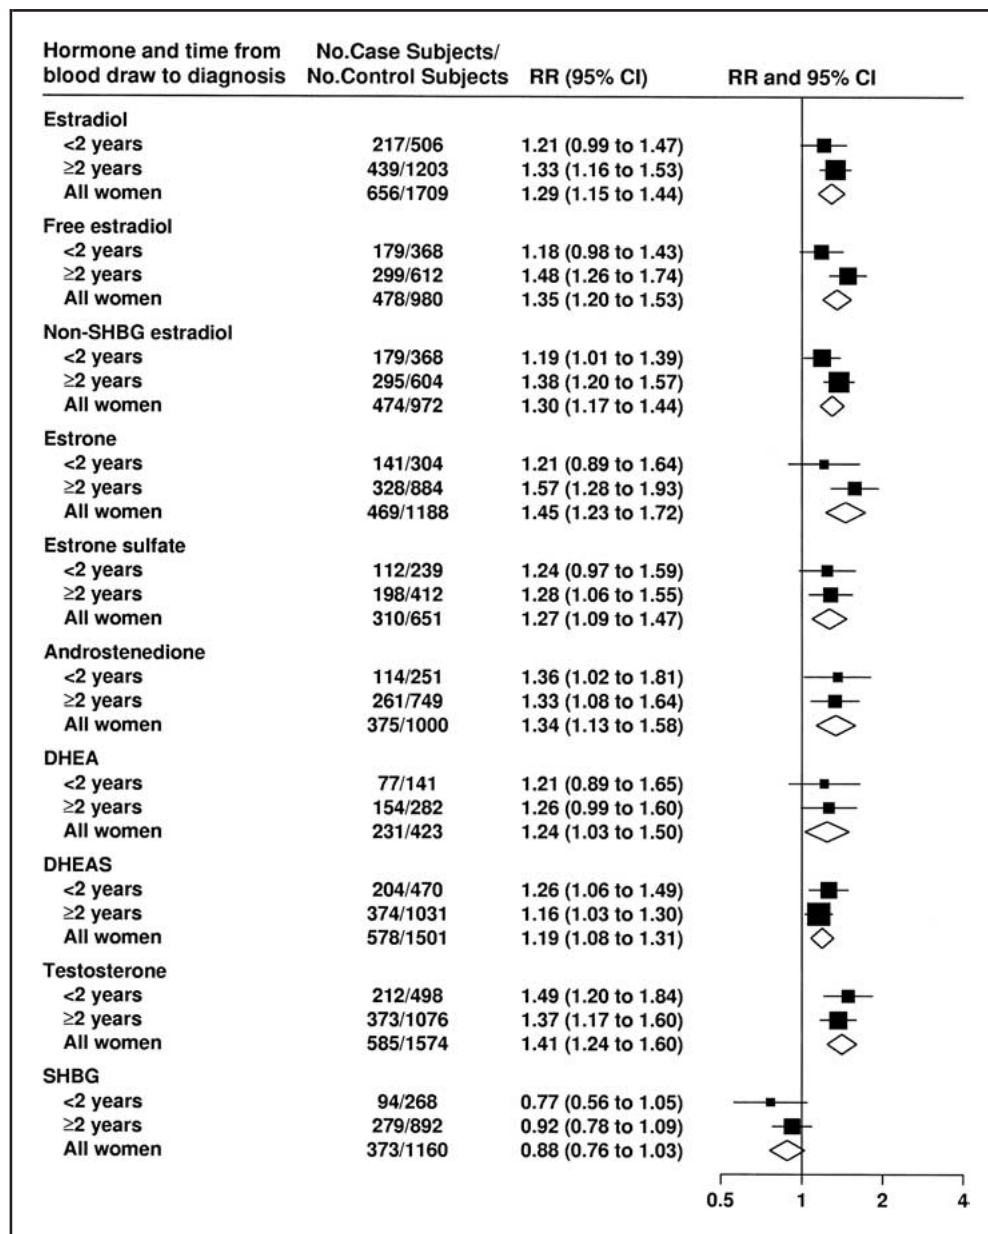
| Hormone and time from blood draw to diagnosis | No.Case Subjects/ No.Control Subjects | RR (95% CI) | RR and 95% CI |
|---|---|---|---|
| **Estradiol** | | | |
| <2 years | 217/506 | 1.21 (0.99 to 1.47) | |
| ≥2 years | 439/1203 | 1.33 (1.16 to 1.53) | |
| All women | 656/1709 | 1.29 (1.15 to 1.44) | |
| **Free estradiol** | | | |
| <2 years | 179/368 | 1.18 (0.98 to 1.43) | |
| ≥2 years | 299/612 | 1.48 (1.26 to 1.74) | |
| All women | 478/980 | 1.35 (1.20 to 1.53) | |
| **Non-SHBG estradiol** | | | |
| <2 years | 179/368 | 1.19 (1.01 to 1.39) | |
| ≥2 years | 295/604 | 1.38 (1.20 to 1.57) | |
| All women | 474/972 | 1.30 (1.17 to 1.44) | |
| **Estrone** | | | |
| <2 years | 141/304 | 1.21 (0.89 to 1.64) | |
| ≥2 years | 328/884 | 1.57 (1.28 to 1.93) | |
| All women | 469/1188 | 1.45 (1.23 to 1.72) | |
| **Estrone sulfate** | | | |
| <2 years | 112/239 | 1.24 (0.97 to 1.59) | |
| ≥2 years | 198/412 | 1.28 (1.06 to 1.55) | |
| All women | 310/651 | 1.27 (1.09 to 1.47) | |
| **Androstenedione** | | | |
| <2 years | 114/251 | 1.36 (1.02 to 1.81) | |
| ≥2 years | 261/749 | 1.33 (1.08 to 1.64) | |
| All women | 375/1000 | 1.34 (1.13 to 1.58) | |
| **DHEA** | | | |
| <2 years | 77/141 | 1.21 (0.89 to 1.65) | |
| ≥2 years | 154/282 | 1.26 (0.99 to 1.60) | |
| All women | 231/423 | 1.24 (1.03 to 1.50) | |
| **DHEAS** | | | |
| <2 years | 204/470 | 1.26 (1.06 to 1.49) | |
| ≥2 years | 374/1031 | 1.16 (1.03 to 1.30) | |
| All women | 578/1501 | 1.19 (1.08 to 1.31) | |
| **Testosterone** | | | |
| <2 years | 212/498 | 1.49 (1.20 to 1.84) | |
| ≥2 years | 373/1076 | 1.37 (1.17 to 1.60) | |
| All women | 585/1574 | 1.41 (1.24 to 1.60) | |
| **SHBG** | | | |
| <2 years | 94/268 | 0.77 (0.56 to 1.05) | |
| ≥2 years | 279/892 | 0.92 (0.78 to 1.09) | |
| All women | 373/1160 | 0.88 (0.76 to 1.03) | |

0.5 1 2 4